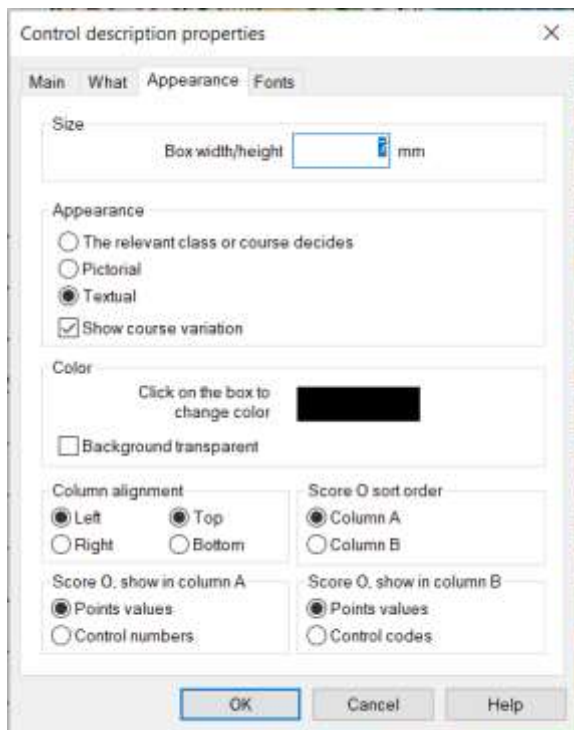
Control description properties ×

Main What Appearance Fonts

Size

Box width/height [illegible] mm

Appearance

The relevant class or course decides
Pictorial
Textual
Show course variation

Color

Click on the box to change color

Background transparent

Column alignment
Left Top
Right Bottom

Score O sort order
Column A
Column B

Score O, show in column A
Points values
Control numbers

Score O, show in column B
Points values
Control codes

OK Cancel Help